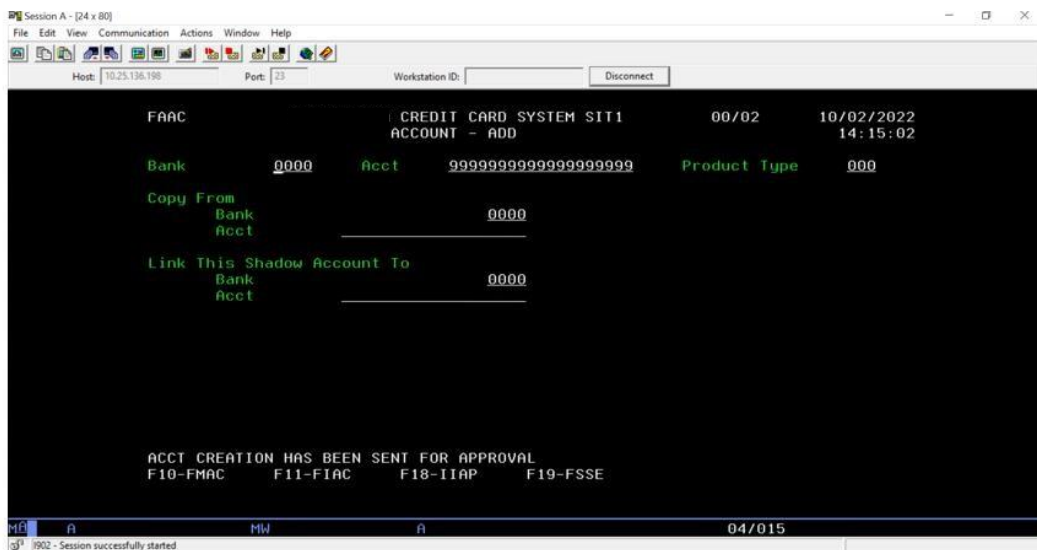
Session A - [24 x 80]
File Edit View Communication Actions Window Help

Host: 10.25.136.198 Port: 23 Workstation ID: Disconnect

FAAC CREDIT CARD SYSTEM SIT1 00/02 10/02/2022
ACCOUNT - ADD 14:15:02

Bank 0000 Acct 9999999999999999999 Product Type 000

Copy From
Bank 0000
Acct

Link This Shadow Account To
Bank 0000
Acct

ACCT CREATION HAS BEEN SENT FOR APPROVAL
F10-FMAC F11-FIAC F18-IIAP F19-FSSE

MA A MW A 04/015

I902 - Session successfully started